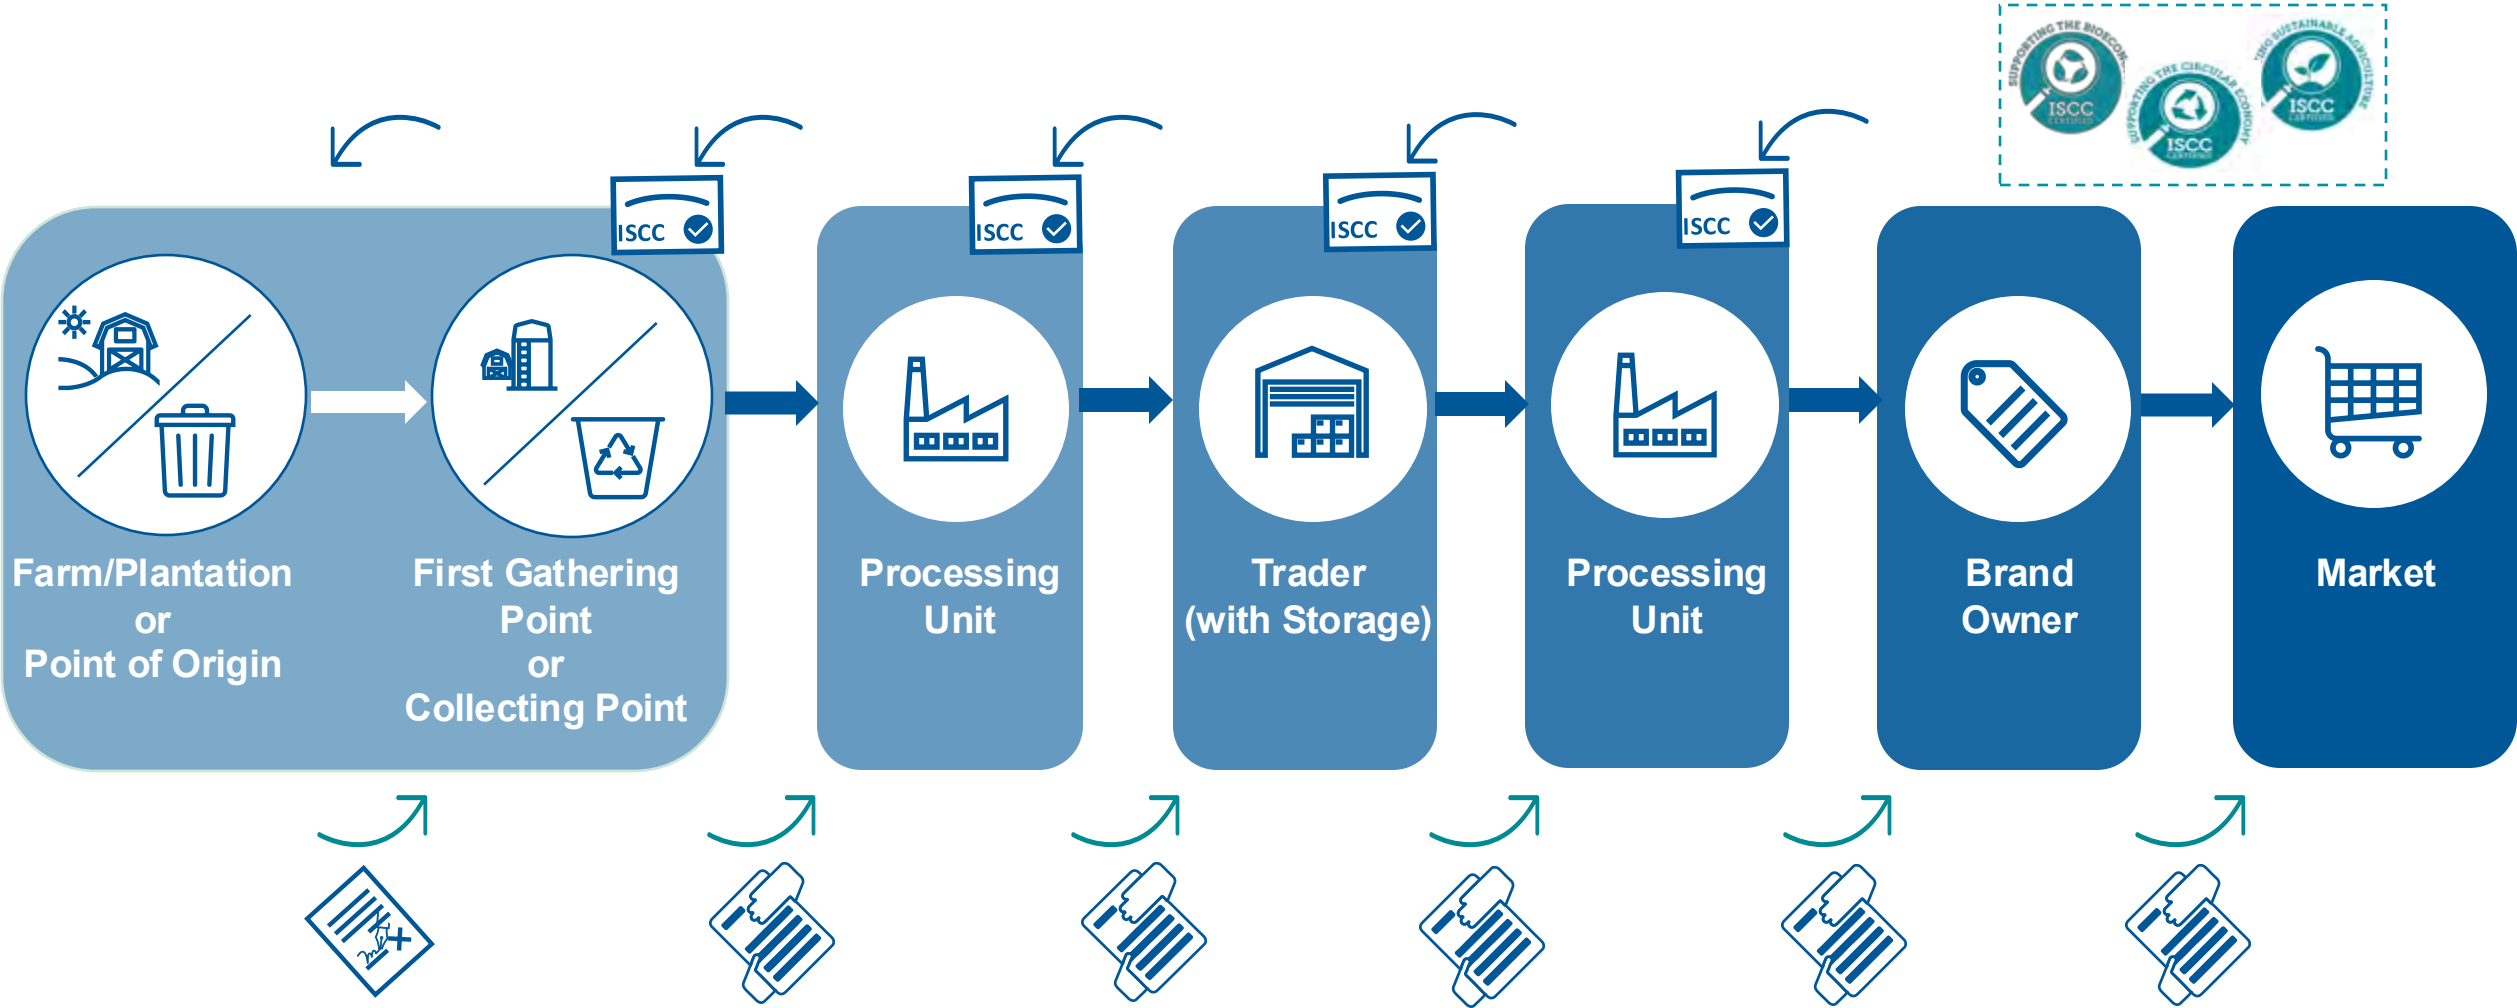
SUPPORTING THE BIOECONOMY
ISCC
SUPPORTING THE CIRCULAR ECONOMY
ISCC
SUPPORTING SUSTAINABLE AGRICULTURE
ISCC

ISCC
ISCC
ISCC
ISCC

Farm/Plantation or Point of Origin

First Gathering Point or Collecting Point

Processing Unit

Trader (with Storage)

Processing Unit

Brand Owner

Market